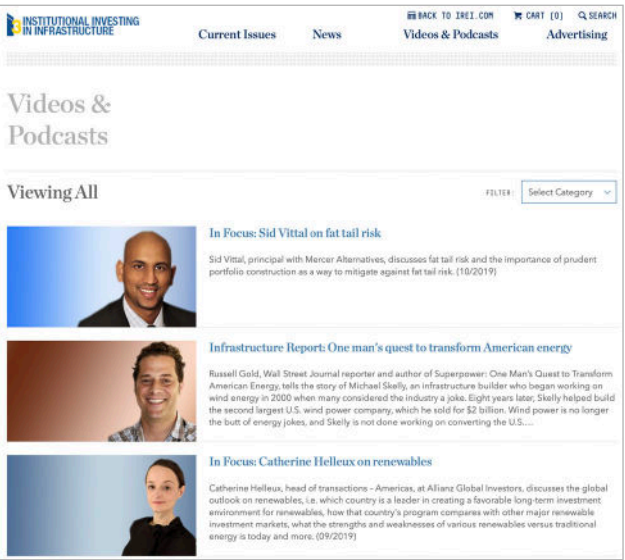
INSTITUTIONAL INVESTING IN INFRASTRUCTURE

BACK TO IREI.COM   CART (0)   SEARCH

Current Issues   News   Videos & Podcasts   Advertising

Videos & Podcasts

Viewing All

FILTER: Select Category

In Focus: Sid Vittal on fat tail risk

Sid Vittal, principal with Mercer Alternatives, discusses fat tail risk and the importance of prudent portfolio construction as a way to mitigate against fat tail risk. (10/2019)

Infrastructure Report: One man's quest to transform American energy

Russell Gold, Wall Street Journal reporter and author of Superpower: One Man's Quest to Transform American Energy, tells the story of Michael Skelly, an infrastructure builder who began working on wind energy in 2000 when many considered the industry a joke. Eight years later, Skelly helped build the second largest U.S. wind power company, which he sold for $2 billion. Wind power is no longer the butt of energy jokes, and Skelly is not done working on converting the U.S.....

In Focus: Catherine Helleux on renewables

Catherine Helleux, head of transactions - Americas, at Allianz Global Investors, discusses the global outlook on renewables, i.e. which country is a leader in creating a favorable long-term investment environment for renewables, how that country's program compares with other major renewable investment markets, what the strengths and weaknesses of various renewables versus traditional energy is today and more. (09/2019)